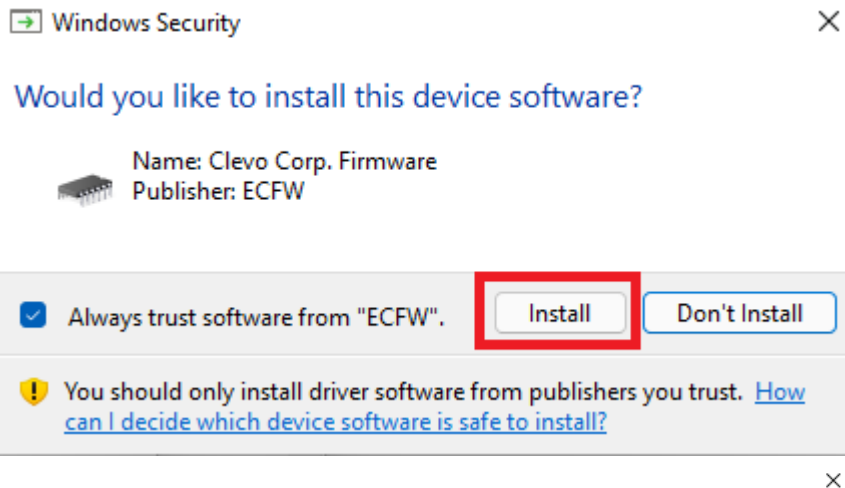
Windows Security

Would you like to install this device software?

Name: Clevo Corp. Firmware
Publisher: ECFW

Always trust software from "ECFW".

Install

Don't Install

You should only install driver software from publishers you trust. How can I decide which device software is safe to install?